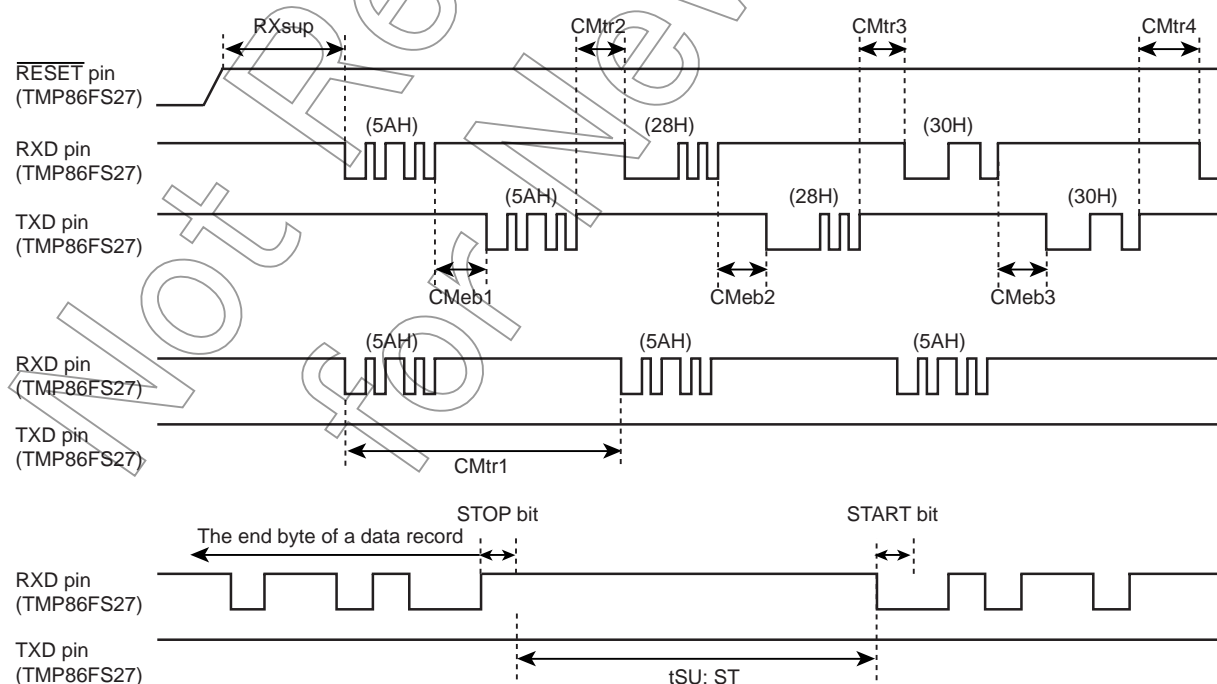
RXsup

CMtr2

CMtr3

CMtr4

$\overline{\text{RESET}}$ pin
(TMP86FS27)

(5AH)

(28H)

(30H)

RXD pin
(TMP86FS27)

(5AH)

(28H)

(30H)

TXD pin
(TMP86FS27)

CMeb1

CMeb2

CMeb3

(5AH)

(5AH)

(5AH)

RXD pin
(TMP86FS27)

TXD pin
(TMP86FS27)

CMtr1

STOP bit

START bit

The end byte of a data record

RXD pin
(TMP86FS27)

TXD pin
(TMP86FS27)

tSU: ST

Not Recommended for New Design